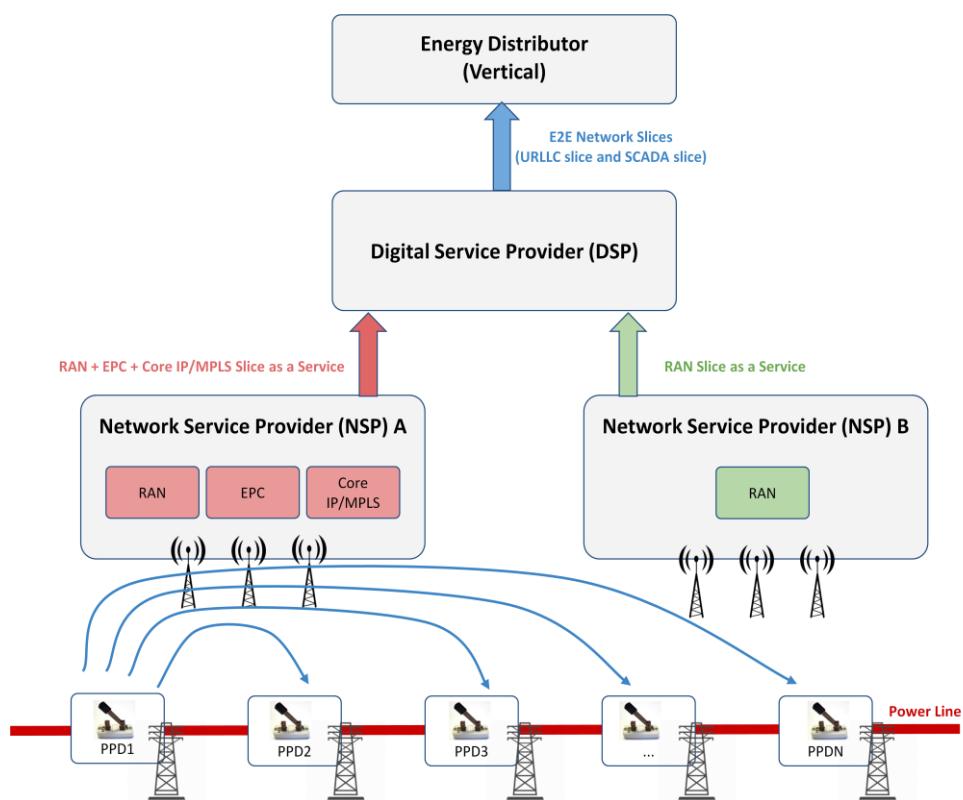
Energy Distributor
(Vertical)

E2E Network Slices
(URLLC slice and SCADA slice)

Digital Service Provider (DSP)

RAN + EPC + Core IP/MPLS Slice as a Service

RAN Slice as a Service

Network Service Provider (NSP) A

RAN

EPC

Core IP/MPLS

Network Service Provider (NSP) B

RAN

PPD1

PPD2

PPD3

...

PPDN

Power Line